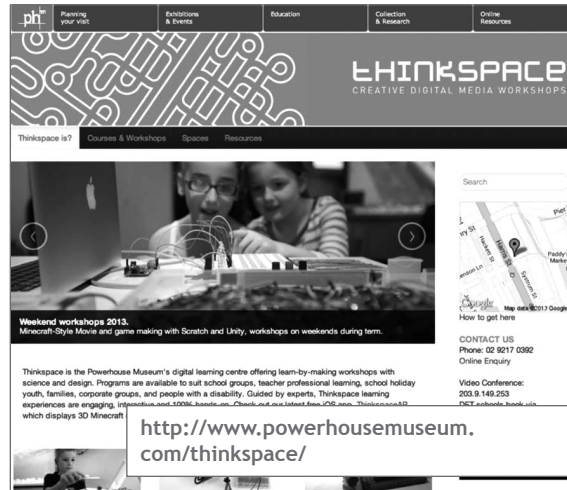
ph

Planning your visit | Exhibitions & Events | Education | Collection & Research | Online Resources

THINKSPACE
CREATIVE DIGITAL MEDIA WORKSHOPS

Thinkspace is? | Courses & Workshops | Spaces | Resources

Weekend workshops 2013.
Minecraft-Style Movie and game making with Scratch and Unity, workshops on weekends during term.

Thinkspace is the Powerhouse Museum's digital learning centre offering learn-by-making workshops with science and design. Programs are available to suit school groups, teacher professional learning, school holiday youth, families, corporate groups, and people with a disability. Guided by experts, Thinkspace learning experiences are engaging, interactive and 100% hands on. Check out our latest free iOS app, ThinkspaceAR which displays 3D Minecraft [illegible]

Search

Harris St
Paddy's Market
Map data ©2013 Google
How to get here

CONTACT US
Phone: 02 9217 0392
Online Enquiry

Video Conference:
203.9.149.253
DET schools book via

http://www.powerhousemuseum.com/thinkspace/